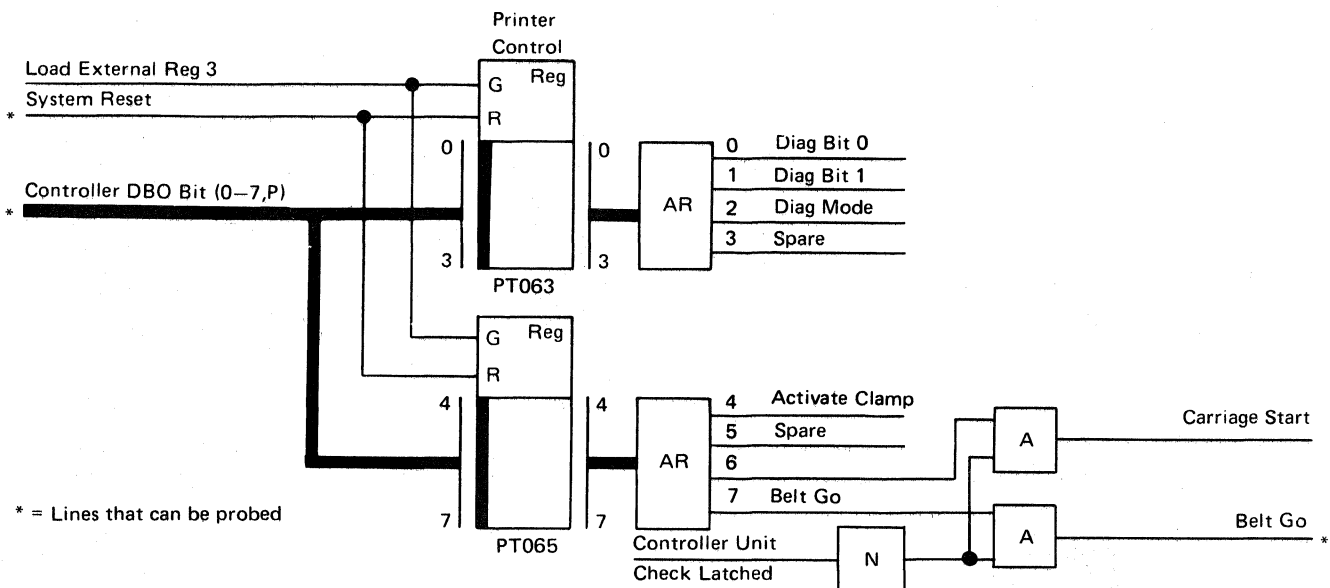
Printer Control

Load External Reg 3

System Reset

*

G Reg

R

0

0

Controller DBO Bit (0–7,P)

*

3

3

PT063

AR

0 Diag Bit 0

1 Diag Bit 1

2 Diag Mode

3 Spare

G Reg

R

4

4

7

7

PT065

AR

4 Activate Clamp

5 Spare

6

7 Belt Go

A

Carriage Start

A

Belt Go

*

Controller Unit

Check Latched

N

* = Lines that can be probed